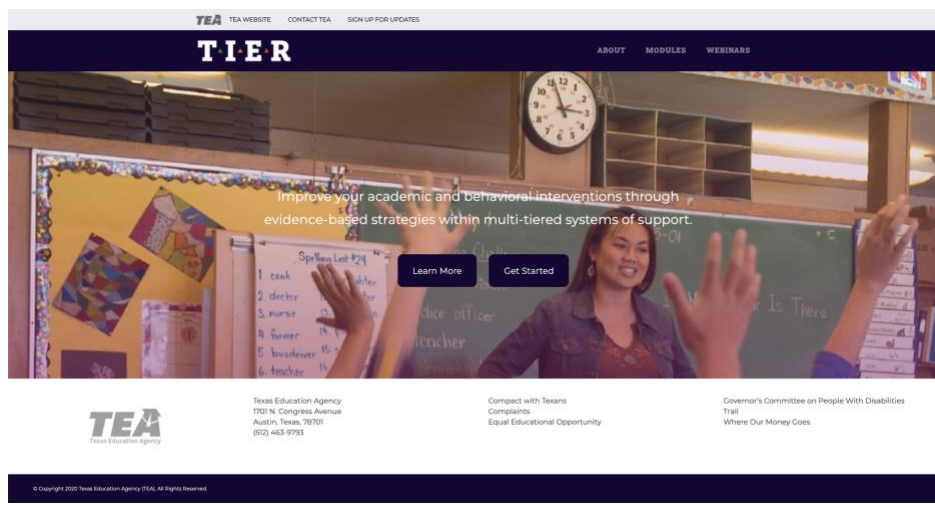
TEA TEA WEBSITE CONTACT TEA SIGN UP FOR UPDATES

T·I·E·R

ABOUT MODULES WEBINARS

Improve your academic and behavioral interventions through evidence-based strategies within multi-tiered systems of support.

Learn More

Get Started

Spelling List #24
1. cook
2. doctor
3. nurse
4. farmer
5. bus driver
6. teacher

police officer
teacher

TEA
Texas Education Agency

Texas Education Agency
1701 N. Congress Avenue
Austin, Texas, 78701
(512) 463-9793

Compact with Texans
Complaints
Equal Educational Opportunity

Governor's Committee on People With Disabilities
Trail
Where Our Money Goes

© Copyright 2020 Texas Education Agency (TEA). All Rights Reserved.